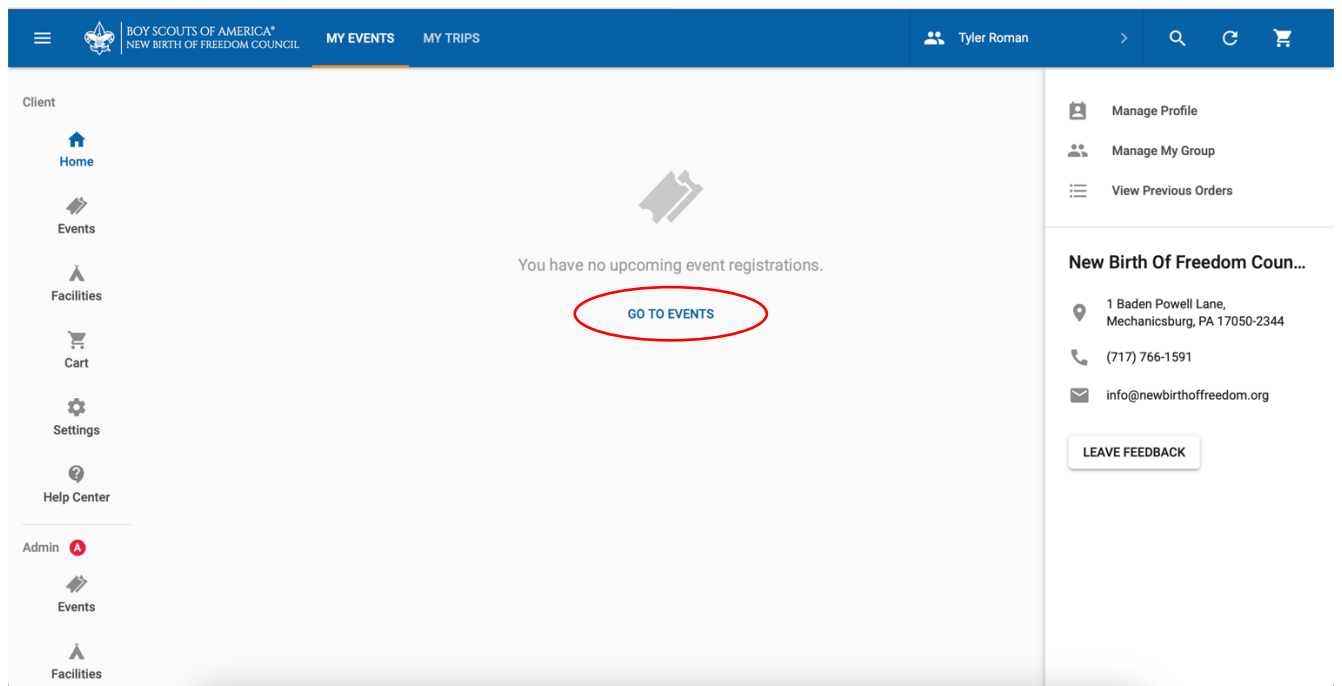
BOY SCOUTS OF AMERICA®
NEW BIRTH OF FREEDOM COUNCIL

MY EVENTS MY TRIPS

Tyler Roman

Client

Home

Events

Facilities

Cart

Settings

Help Center

Admin A

Events

Facilities

You have no upcoming event registrations.

GO TO EVENTS

Manage Profile

Manage My Group

View Previous Orders

New Birth Of Freedom Coun...

1 Baden Powell Lane, Mechanicsburg, PA 17050-2344

(717) 766-1591

info@newbirthoffreedom.org

LEAVE FEEDBACK